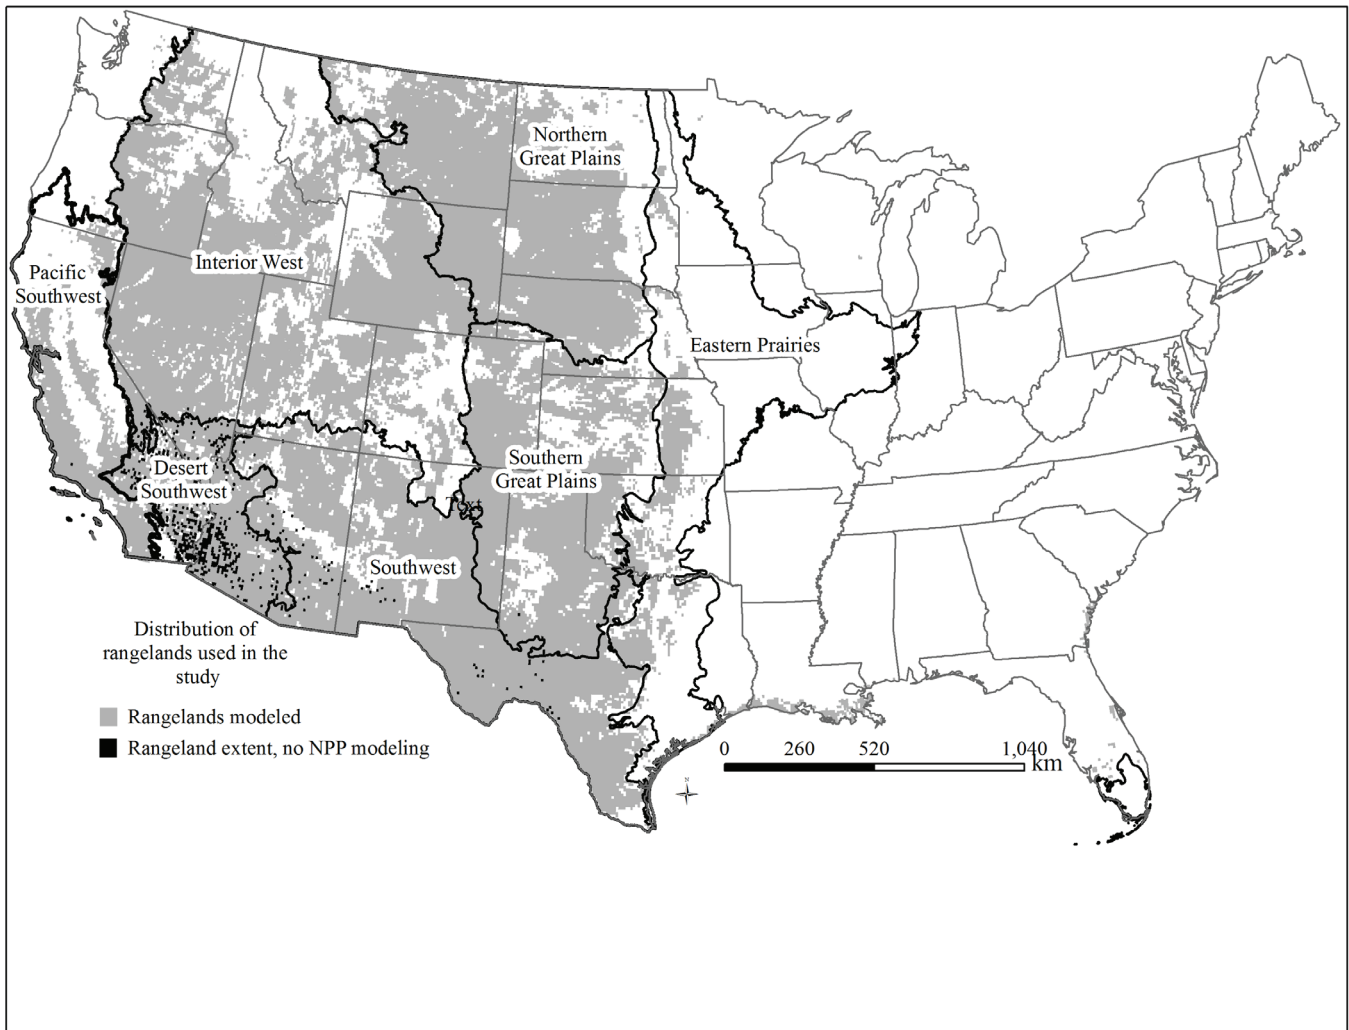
Northern Great Plains

Pacific Southwest

Interior West

Eastern Prairies

Desert Southwest

Southern Great Plains

Text

Southwest

Distribution of rangelands used in the study

Rangelands modeled

Rangeland extent, no NPP modeling

0 260 520 1,040 km

N